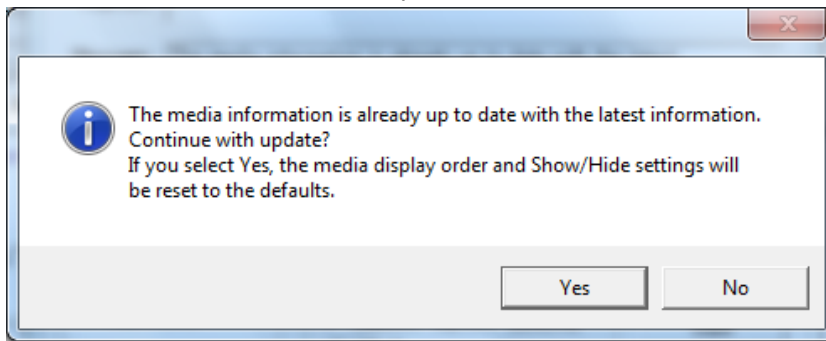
The media information is already up to date with the latest information.
Continue with update?
If you select Yes, the media display order and Show/Hide settings will be reset to the defaults.

Yes

No